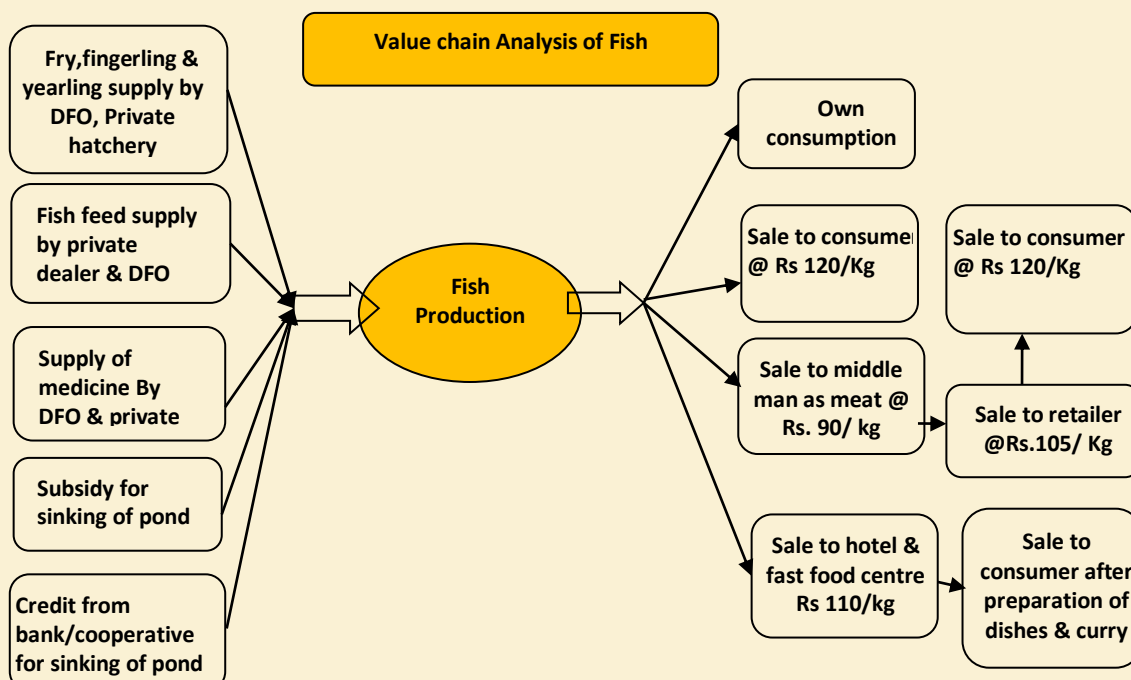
Value chain Analysis of Fish

Fry,fingerling & yearling supply by DFO, Private hatchery

Fish feed supply by private dealer & DFO

Supply of medicine By DFO & private

Subsidy for sinking of pond

Credit from bank/cooperative for sinking of pond

Fish Production

Own consumption

Sale to consume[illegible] @ Rs 120/Kg

Sale to consumer @ Rs 120/Kg

Sale to middle man as meat @ Rs. 90/ kg

Sale to retailer @Rs.105/ Kg

Sale to hotel & fast food centre Rs 110/kg

Sale to consumer afte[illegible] preparation of dishes & curry